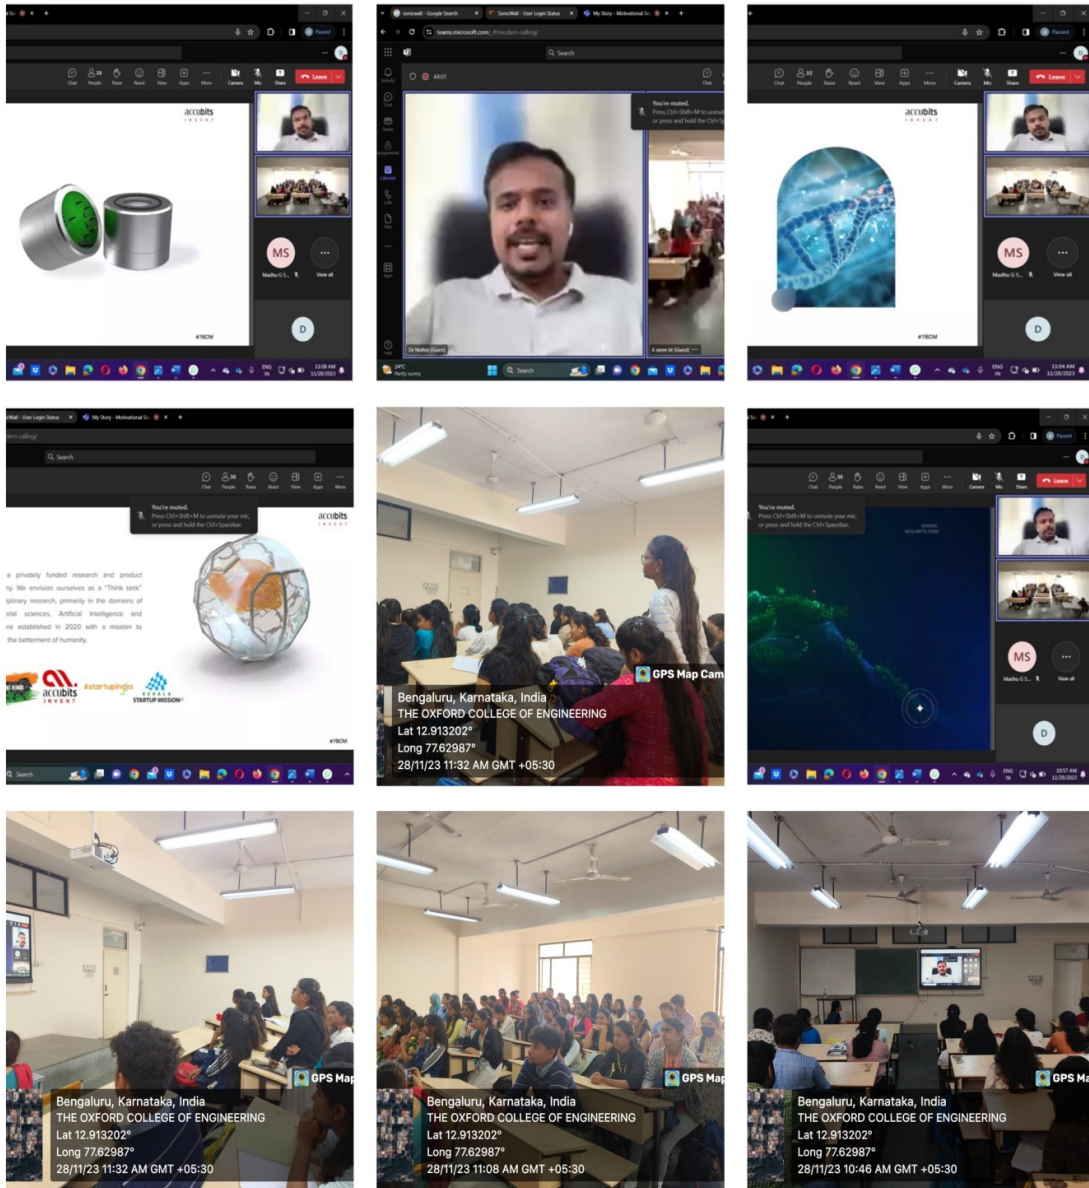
accubits INVENT

Chat People Raise React View Apps More Camera Mic Share Leave

MS Madhu G S... View all

D

#TBCM

teams.microsoft.com/_#/modern-calling/

Search

44:01

You're muted. Press Ctrl+Shift+M to unmute your mic, or press and hold the Ctrl+Spacebar.

Dr Nithin (Guest)

24°C Partly sunny

Search

accubits INVENT

Chat People Raise React View Apps More Camera Mic Share Leave

MS Madhu G S... View all

D

#TBCM

Search

Chat People Raise React View Apps More

You're muted. Press Ctrl+Shift+M to unmute your mic, or press and hold the Ctrl+Spacebar.

accubits INVENT

a privately funded research and product ny. We envision ourselves as a "Think tank" iplinary research, primarily in the domains of erial sciences, Artificial Intelligence and re established in 2020 with a mission to the betterment of humanity.

accubits INVENT #startupindia KERALA STARTUP MISSION

#TBCM

Search

GPS Map Cam

Bengaluru, Karnataka, India
THE OXFORD COLLEGE OF ENGINEERING
Lat 12.913202°
Long 77.62987°
28/11/23 11:32 AM GMT +05:30

Chat People Raise React View Apps More Camera Mic Share Leave

You're muted. Press Ctrl+Shift+M to unmute your mic, or press and hold the Ctrl+Spacebar.

MS Madhu G S... View all

D

GPS Map

Bengaluru, Karnataka, India
THE OXFORD COLLEGE OF ENGINEERING
Lat 12.913202°
Long 77.62987°
28/11/23 11:32 AM GMT +05:30

GPS Map

Bengaluru, Karnataka, India
THE OXFORD COLLEGE OF ENGINEERING
Lat 12.913202°
Long 77.62987°
28/11/23 11:08 AM GMT +05:30

GPS Ma

Bengaluru, Karnataka, India
THE OXFORD COLLEGE OF ENGINEERING
Lat 12.913202°
Long 77.62987°
28/11/23 10:46 AM GMT +05:30